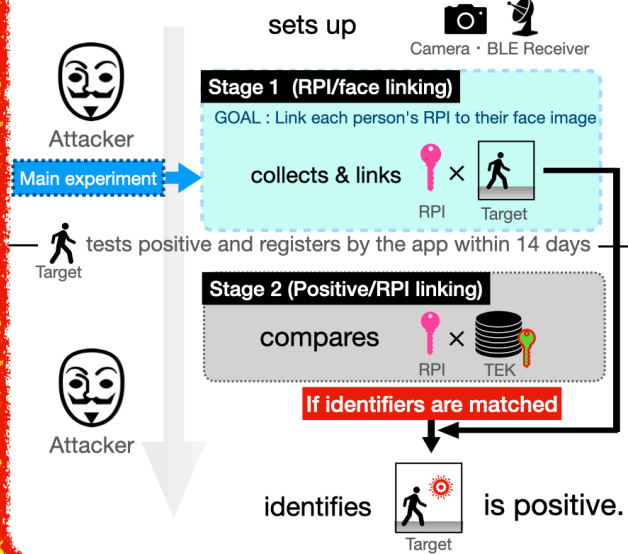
sets up

Camera・BLE Receiver

Attacker

Main experiment

Stage 1 (RPI/face linking)

GOAL : Link each person's RPI to their face image

collects & links RPI × Target

Target tests positive and registers by the app within 14 days

Stage 2 (Positive/RPI linking)

compares RPI × TEK

Attacker

If identifiers are matched

identifies Target is positive.